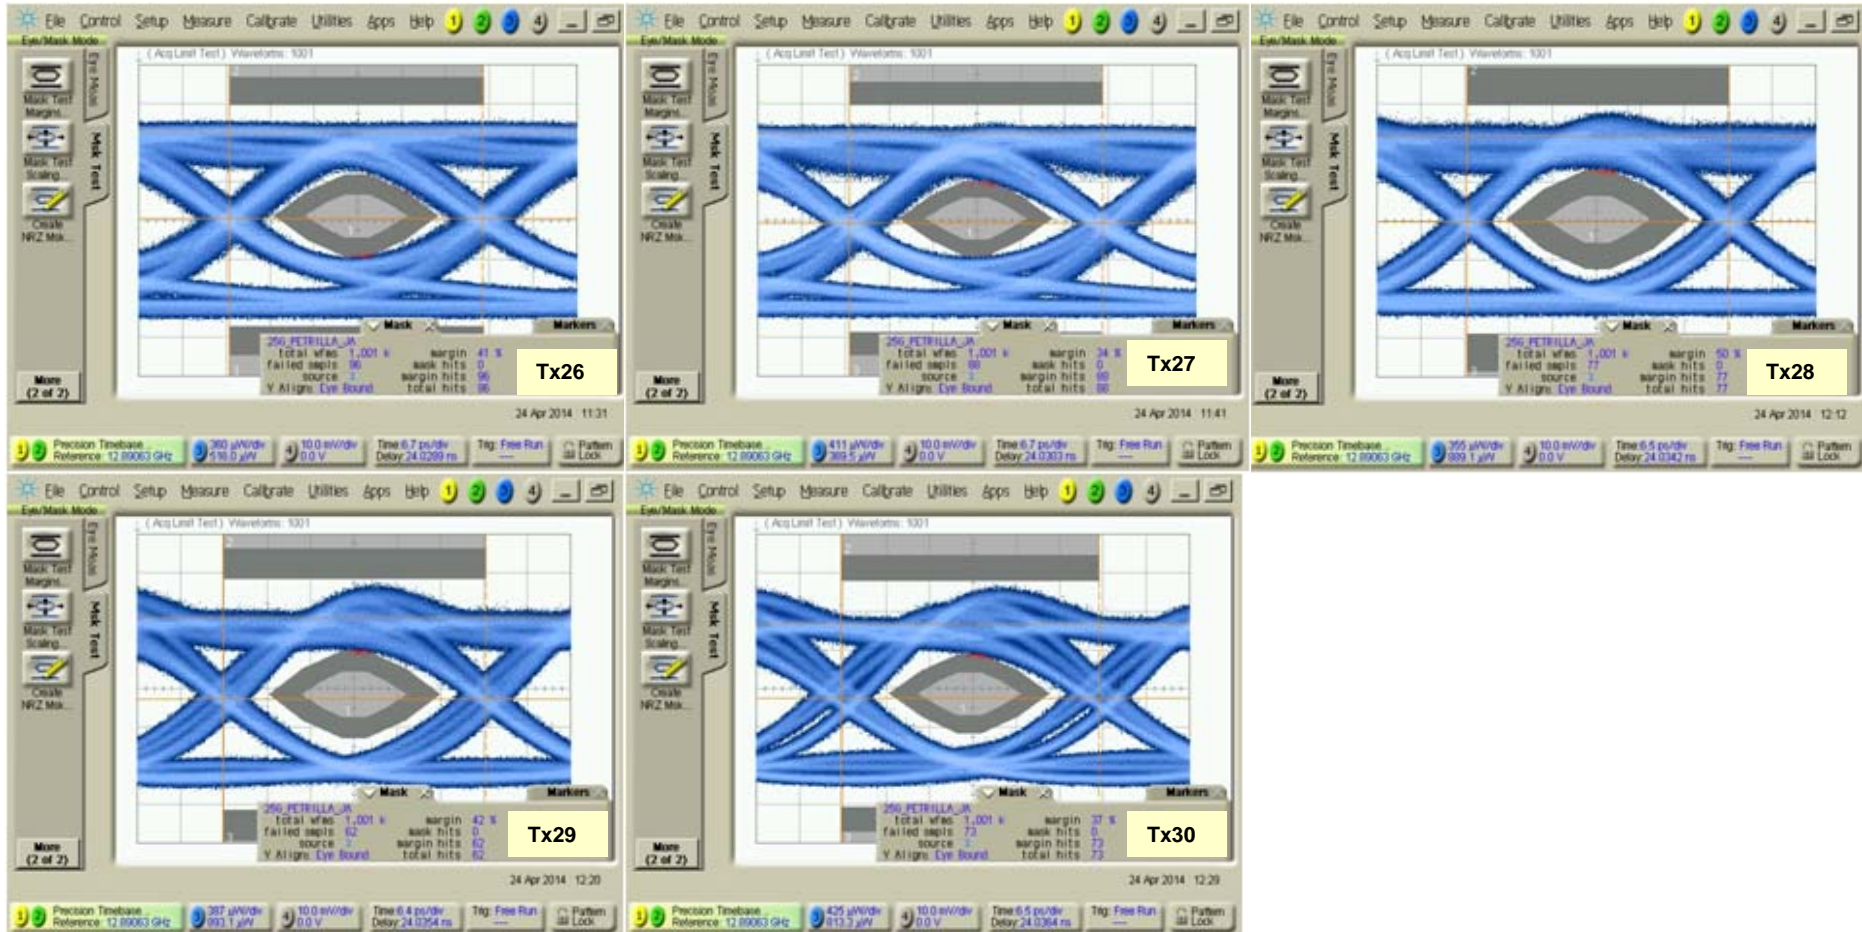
File Control Setup Measure Calibrate Utilities Apps Help 1 2 3 4
Eye/Mask Mode
Mask Test Margins...
Mask Test Scaling...
Create NRZ Mask...
Eye Mode
Mask Test
(Acq Limit Test) Waveforms: 1001
Mask
Markers
256_PETRILLA_JA
total wfms 1,001 k margin 41 %
failed smpls 96 mask hits 0
source 3 margin hits 96
Y Align: Eye Bound total hits 96
Tx26
More (2 of 2)
24 Apr 2014 11:31
Precision Timebase Reference: 12.89063 GHz
360 µW/div 516.0 µW
10.0 mV/div 0.0 V
Time 6.7 ps/div Delay 24.0289 ns
Trig: Free Run
Pattern Lock

File Control Setup Measure Calibrate Utilities Apps Help 1 2 3 4
Eye/Mask Mode
Mask Test Margins...
Mask Test Scaling...
Create NRZ Mask...
Eye Mode
Mask Test
(Acq Limit Test) Waveforms: 1001
Mask
Markers
256_PETRILLA_JA
total wfms 1,001 k margin 34 %
failed smpls 88 mask hits 0
source 3 margin hits 88
Y Align: Eye Bound total hits 88
Tx27
More (2 of 2)
24 Apr 2014 11:41
Precision Timebase Reference: 12.89063 GHz
411 µW/div 369.5 µW
10.0 mV/div 0.0 V
Time 6.7 ps/div Delay 24.0303 ns
Trig: Free Run
Pattern Lock

File Control Setup Measure Calibrate Utilities Apps Help 1 2 3 4
Eye/Mask Mode
Mask Test Margins...
Mask Test Scaling...
Create NRZ Mask...
Eye Mode
Mask Test
(Acq Limit Test) Waveforms: 1001
Mask
Markers
256_PETRILLA_JA
total wfms 1,001 k margin 50 %
failed smpls 77 mask hits 0
source 3 margin hits 77
Y Align: Eye Bound total hits 77
Tx28
More (2 of 2)
24 Apr 2014 12:12
Precision Timebase Reference: 12.89063 GHz
355 µW/div 889.1 µW
10.0 mV/div 0.0 V
Time 6.5 ps/div Delay 24.0342 ns
Trig: Free Run
Pattern Lock

File Control Setup Measure Calibrate Utilities Apps Help 1 2 3 4
Eye/Mask Mode
Mask Test Margins...
Mask Test Scaling...
Create NRZ Mask...
Eye Mode
Mask Test
(Acq Limit Test) Waveforms: 1001
Mask
Markers
256_PETRILLA_JA
total wfms 1,001 k margin 42 %
failed smpls 62 mask hits 0
source 3 margin hits 62
Y Align: Eye Bound total hits 62
Tx29
More (2 of 2)
24 Apr 2014 12:20
Precision Timebase Reference: 12.89063 GHz
387 µW/div 893.1 µW
10.0 mV/div 0.0 V
Time 6.4 ps/div Delay 24.0354 ns
Trig: Free Run
Pattern Lock

File Control Setup Measure Calibrate Utilities Apps Help 1 2 3 4
Eye/Mask Mode
Mask Test Margins...
Mask Test Scaling...
Create NRZ Mask...
Eye Mode
Mask Test
(Acq Limit Test) Waveforms: 1001
Mask
Markers
256_PETRILLA_JA
total wfms 1,001 k margin 37 %
failed smpls 73 mask hits 0
source 3 margin hits 73
Y Align: Eye Bound total hits 73
Tx30
More (2 of 2)
24 Apr 2014 12:29
Precision Timebase Reference: 12.89063 GHz
425 µW/div 813.3 µW
10.0 mV/div 0.0 V
Time 6.5 ps/div Delay 24.0364 ns
Trig: Free Run
Pattern Lock